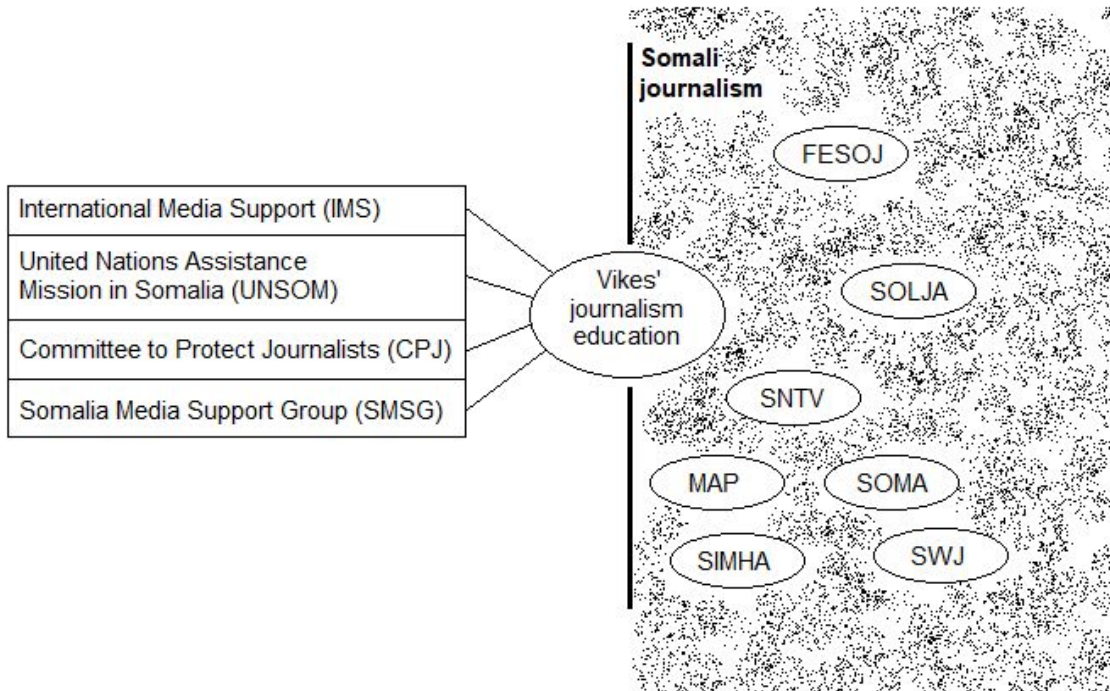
International Media Support (IMS)

United Nations Assistance Mission in Somalia (UNSOM)

Committee to Protect Journalists (CPJ)

Somalia Media Support Group (SMSG)

Vikes' journalism education

Somali journalism

FESOJ

SOLJA

SNTV

MAP

SOMA

SIMHA

SWJ